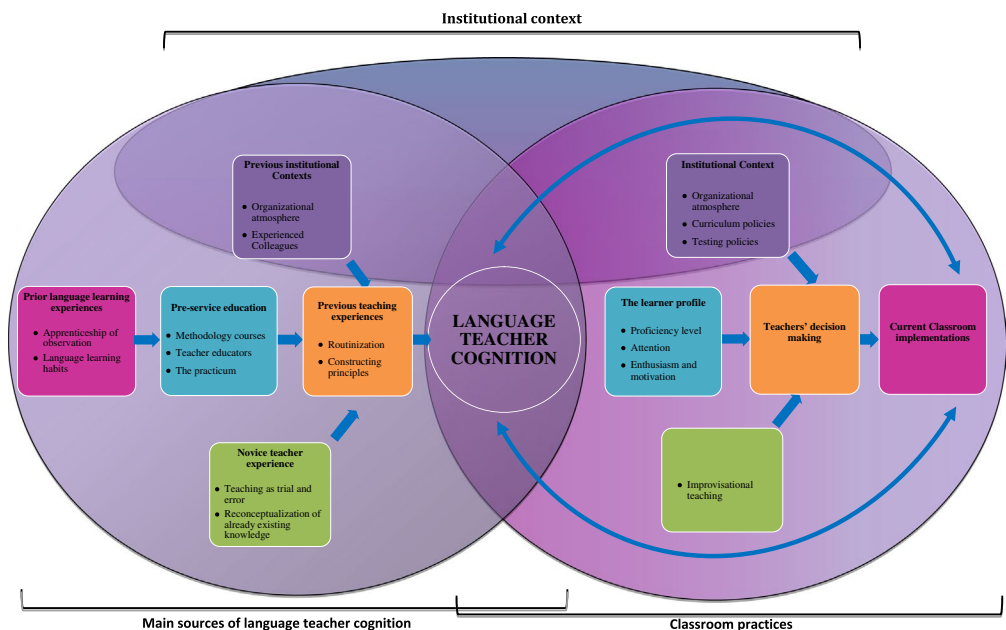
Institutional context

Previous institutional Contexts

- Organizational atmosphere
- Experienced Colleagues

Institutional Context

- Organizational atmosphere
- Curriculum policies
- Testing policies

Prior language learning experiences

- Apprenticeship of observation
- Language learning habits

Pre-service education

- Methodology courses
- Teacher educators
- The practicum

Previous teaching experiences

- Routinization
- Constructing principles

LANGUAGE TEACHER COGNITION

The learner profile

- Proficiency level
- Attention
- Enthusiasm and motivation

Teachers' decision making

Current Classroom implementations

Novice teacher experience

- Teaching as trial and error
- Reconceptualization of already existing knowledge

- Improvisational teaching

Main sources of language teacher cognition

Classroom practices